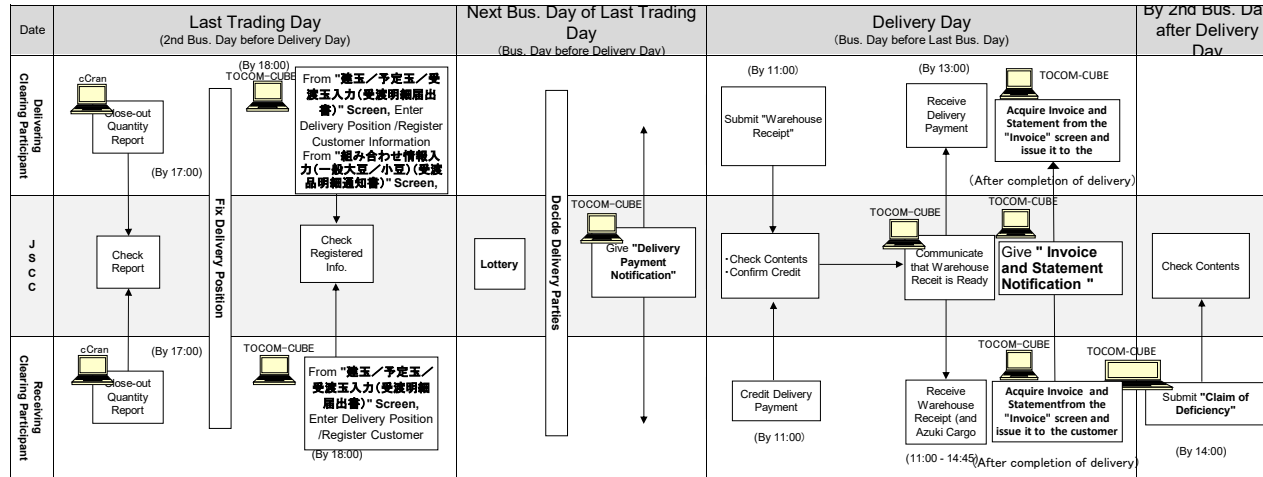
| Date | Last Trading Day (2nd Bus. Day before Delivery Day) | Next Bus. Day of Last Trading Day (Bus. Day before Delivery Day) | Delivery Day (Bus. Day before Last Bus. Day) | By 2nd Bus. Day after Delivery Day |
|---|---|---|---|---|
| Delivering Clearing Participant | cCran Close-out Quantity Report (By 17:00) (By 18:00) TOCOM-CUBE From "建玉／予定玉／受渡玉入力(受渡明細届出書)" Screen, Enter Delivery Position /Register Customer Information From "組み合わせ情報入力(一般大豆／小豆)(受渡品明細通知書)" Screen, | | (By 11:00) Submit "Warehouse Receipt" (By 13:00) Receive Delivery Payment TOCOM-CUBE Acquire Invoice and Statement from the "Invoice" screen and issue it to the (After completion of delivery) | |
| JSCC | Check Report Fix Delivery Position Check Registered Info. | Lottery Decide Delivery Parties TOCOM-CUBE Give "Delivery Payment Notification" | ・Check Contents ・Confirm Credit TOCOM-CUBE Communicate that Warehouse Receit is Ready TOCOM-CUBE Give " Invoice and Statement Notification " | Check Contents |
| Receiving Clearing Participant | cCran (By 17:00) Close-out Quantity Report TOCOM-CUBE From "建玉／予定玉／受渡玉入力(受渡明細届出書)" Screen, Enter Delivery Position /Register Customer (By 18:00) | | Credit Delivery Payment (By 11:00) Receive Warehouse Receipt (and Azuki Cargo (11:00 - 14:45) TOCOM-CUBE Acquire Invoice and Statementfrom the "Invoice" screen and issue it to the customer (After completion of delivery) | TOCOM-CUBE Submit "Claim of Deficiency" (By 14:00) |